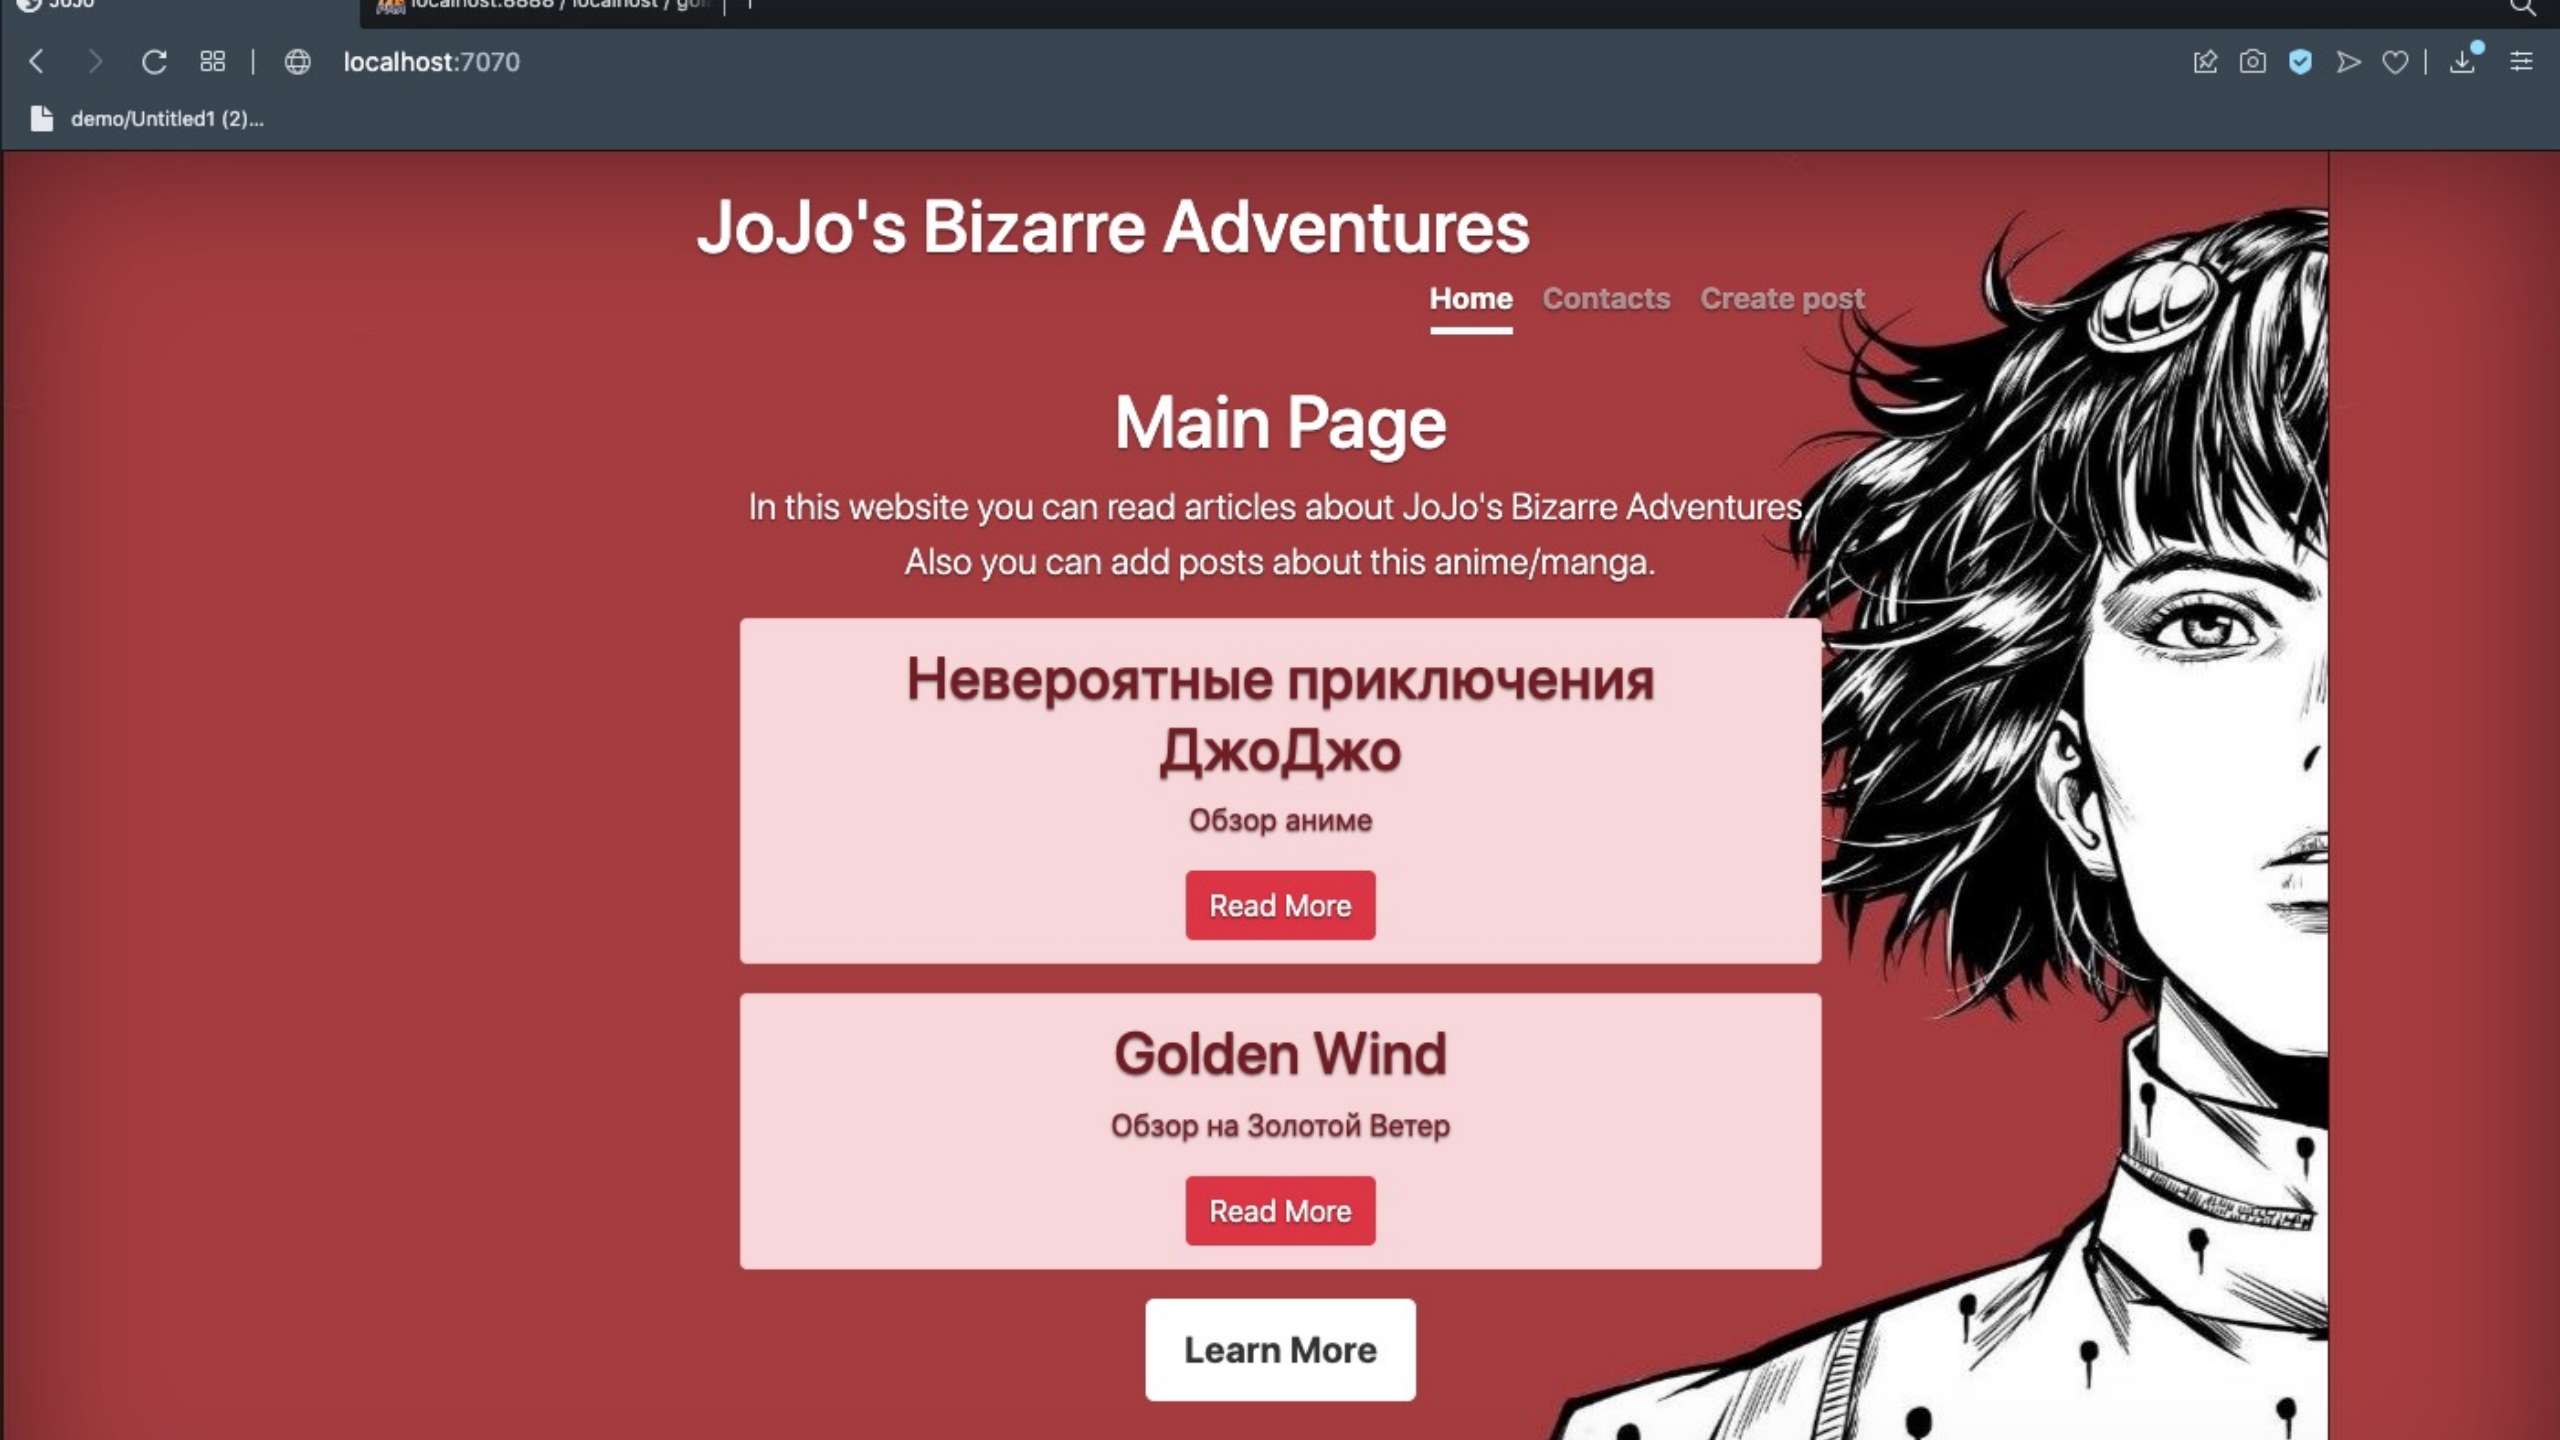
JoJo    localhost:8888 / localhost / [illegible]

localhost:7070

demo/Untitled1 (2)...

JoJo's Bizarre Adventures

Home Contacts Create post

Main Page

In this website you can read articles about JoJo's Bizarre Adventures. Also you can add posts about this anime/manga.

Невероятные приключения ДжоДжо

Обзор аниме

Read More

Golden Wind

Обзор на Золотой Ветер

Read More

Learn More